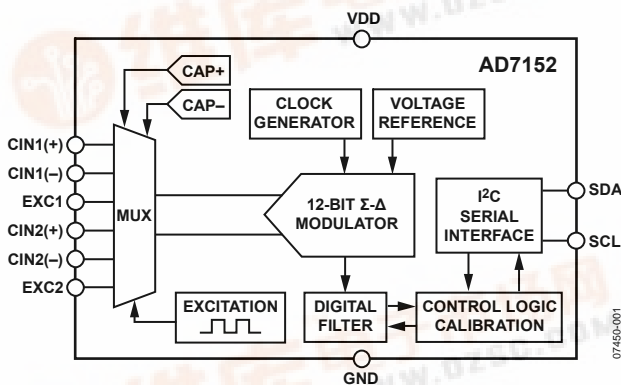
VDD

AD7152

CAP+

CAP–

CLOCK GENERATOR

VOLTAGE REFERENCE

CIN1(+)

CIN1(–)

EXC1

CIN2(+)

CIN2(–)

EXC2

MUX

12-BIT Σ-Δ MODULATOR

I$^2$C SERIAL INTERFACE

SDA

SCL

EXCITATION

DIGITAL FILTER

CONTROL LOGIC CALIBRATION

GND

07450-001